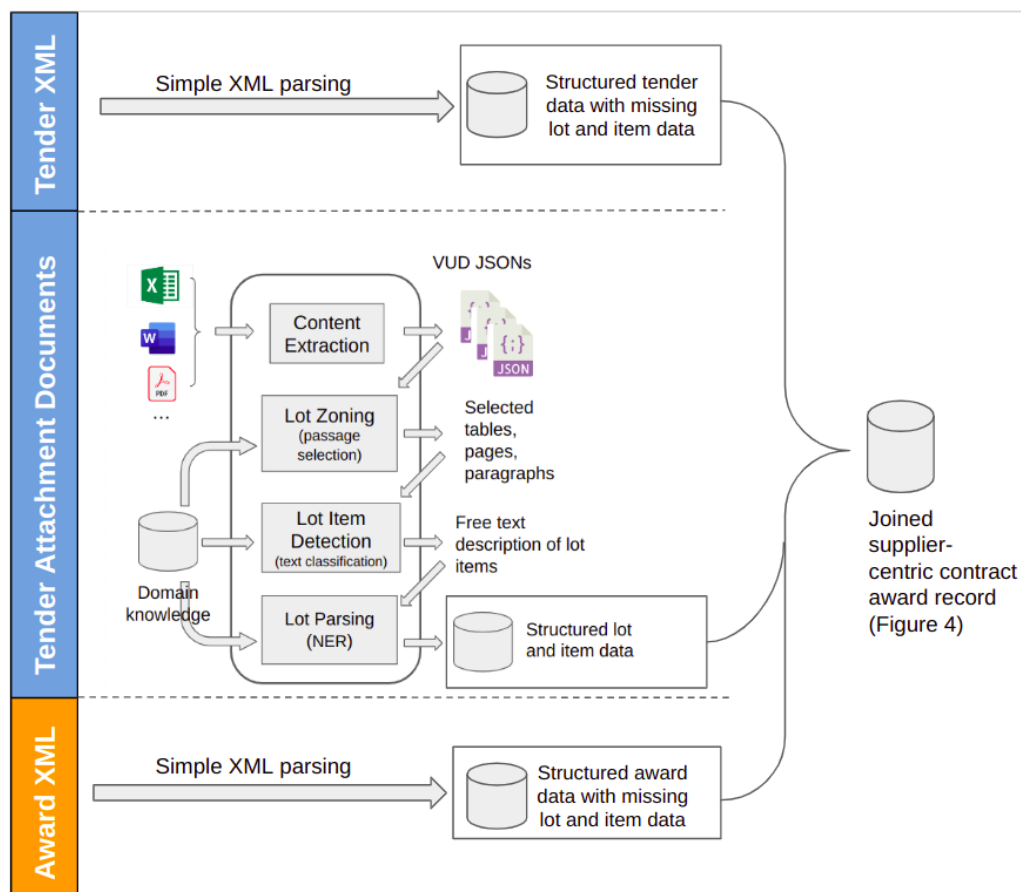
Tender XML

Simple XML parsing

Structured tender data with missing lot and item data

Tender Attachment Documents

VUD JSONs

X

W

PDF

...

Content Extraction

{;}

JSON

Lot Zoning (passage selection)

Selected tables, pages, paragraphs

Domain knowledge

Lot Item Detection (text classification)

Free text description of lot items

Lot Parsing (NER)

Structured lot and item data

Joined supplier-centric contract award record (Figure 4)

Award XML

Simple XML parsing

Structured award data with missing lot and item data